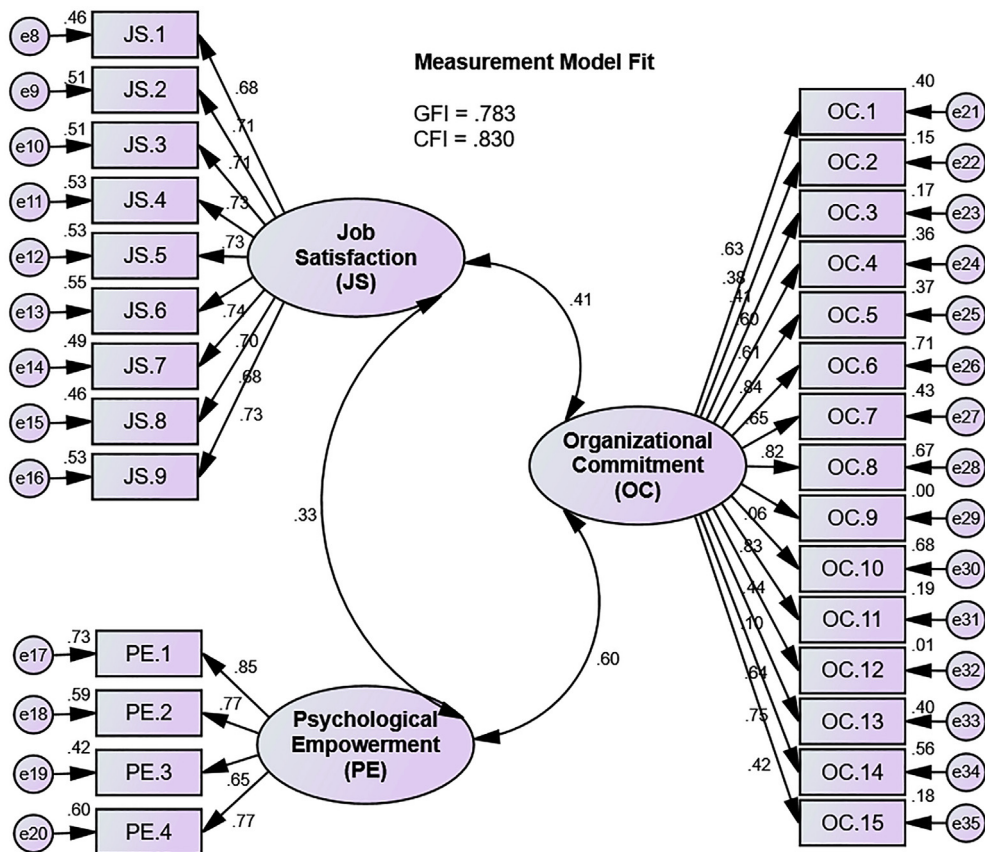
Measurement Model Fit

GFI = .783
CFI = .830

e8 .46 JS.1
e9 .51 JS.2
e10 .51 JS.3
e11 .53 JS.4
e12 .53 JS.5
e13 .55 JS.6
e14 .49 JS.7
e15 .46 JS.8
e16 .53 JS.9

.68
.71
.71
.73
.73
.74
.70
.68
.73

Job Satisfaction (JS)

.41

.33

Organizational Commitment (OC)

.63
.38
.41
.60
.61
.84
.65
.82
.06
.83
.44
.10
.64
.75
.42

OC.1 .40 e21
OC.2 .15 e22
OC.3 .17 e23
OC.4 .36 e24
OC.5 .37 e25
OC.6 .71 e26
OC.7 .43 e27
OC.8 .67 e28
OC.9 .00 e29
OC.10 .68 e30
OC.11 .19 e31
OC.12 .01 e32
OC.13 .40 e33
OC.14 .56 e34
OC.15 .18 e35

.60

e17 .73 PE.1
e18 .59 PE.2
e19 .42 PE.3
e20 .60 PE.4

.85
.77
.65
.77

Psychological Empowerment (PE)